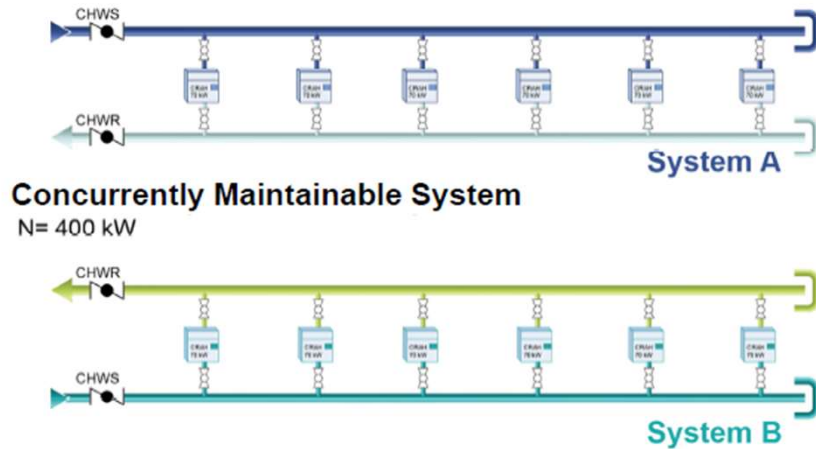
CHWS

CRAH 70 kW

CRAH 70 kW

CRAH 70 kW

CRAH 70 kW

CRAH 70 kW

CRAH 70 kW

CHWR

System A

Concurrently Maintainable System

N= 400 kW

CHWR

CRAH 70 kW

CRAH 70 kW

CRAH 70 kW

CRAH 70 kW

CRAH 70 kW

CRAH 70 kW

CHWS

System B